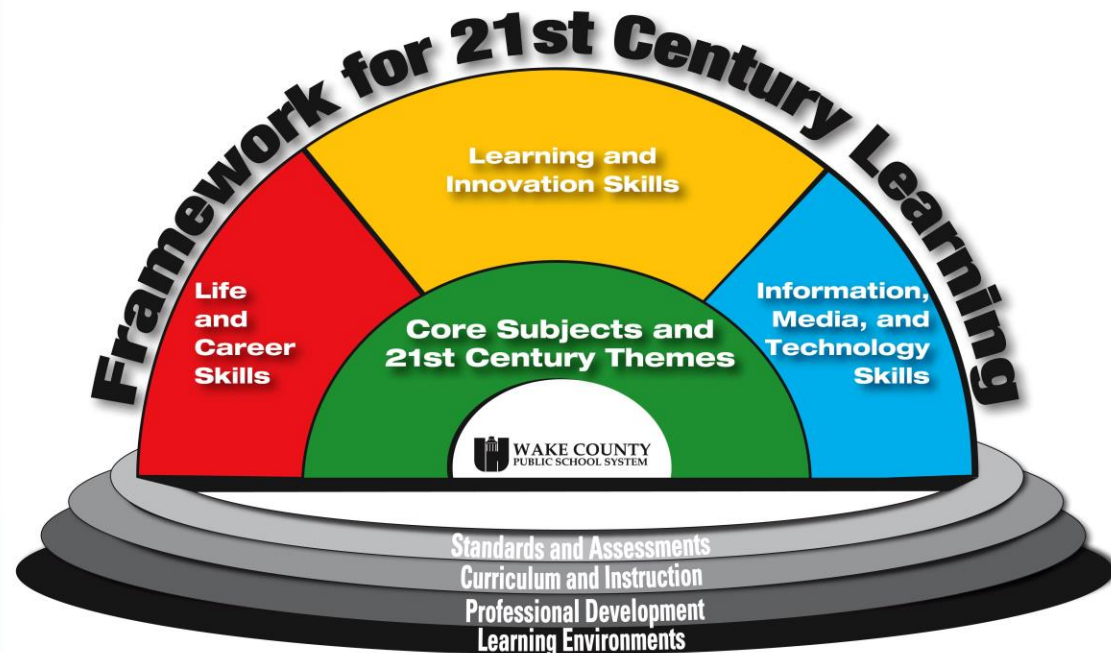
Framework for 21st Century Learning

Learning and Innovation Skills

Life and Career Skills

Core Subjects and 21st Century Themes

Information, Media, and Technology Skills

WAKE COUNTY PUBLIC SCHOOL SYSTEM

Standards and Assessments
Curriculum and Instruction
Professional Development
Learning Environments